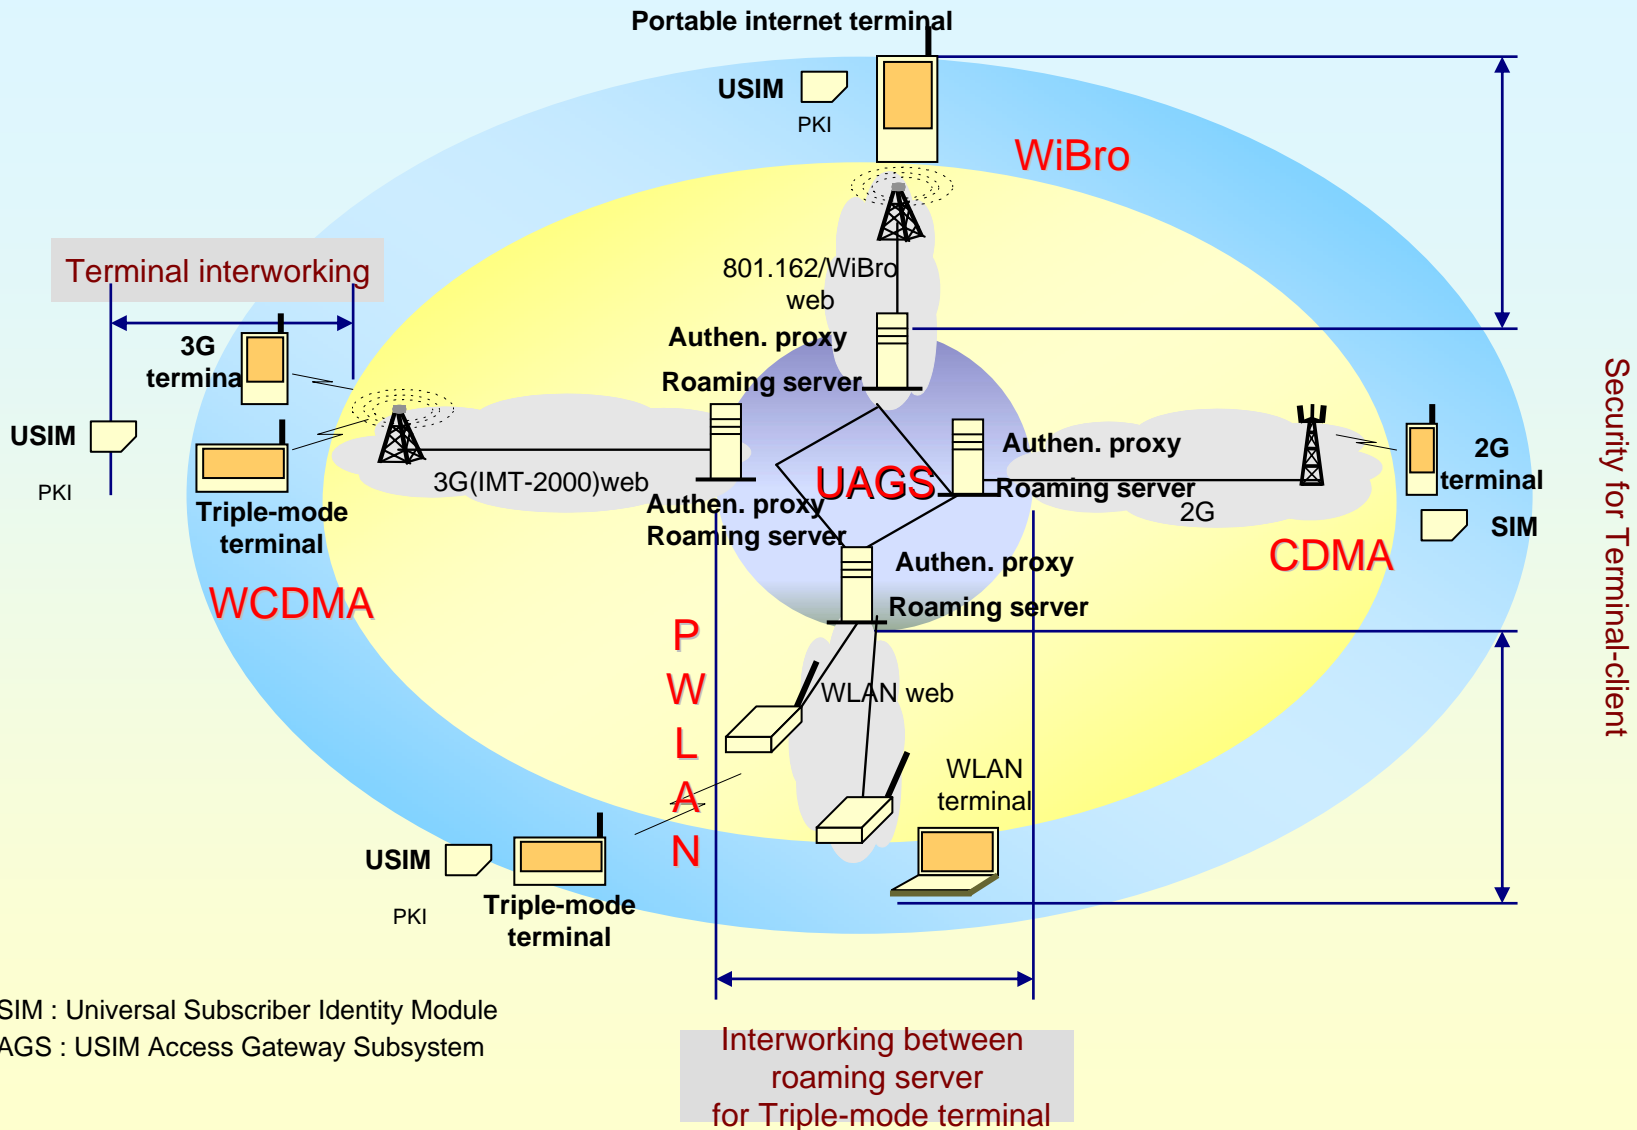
Portable internet terminal

USIM

PKI

WiBro

Terminal interworking

801.162/WiBro web

Authen. proxy

Roaming server

3G terminal

USIM

PKI

Triple-mode terminal

3G(IMT-2000)web

Authen. proxy

Roaming server

UAGS

Authen. proxy

Roaming server

2G

2G terminal

SIM

CDMA

WCDMA

Authen. proxy

Roaming server

PWLAN

WLAN web

WLAN terminal

USIM

PKI

Triple-mode terminal

Security for Terminal-client

SIM : Universal Subscriber Identity Module
AGS : USIM Access Gateway Subsystem

Interworking between roaming server for Triple-mode terminal